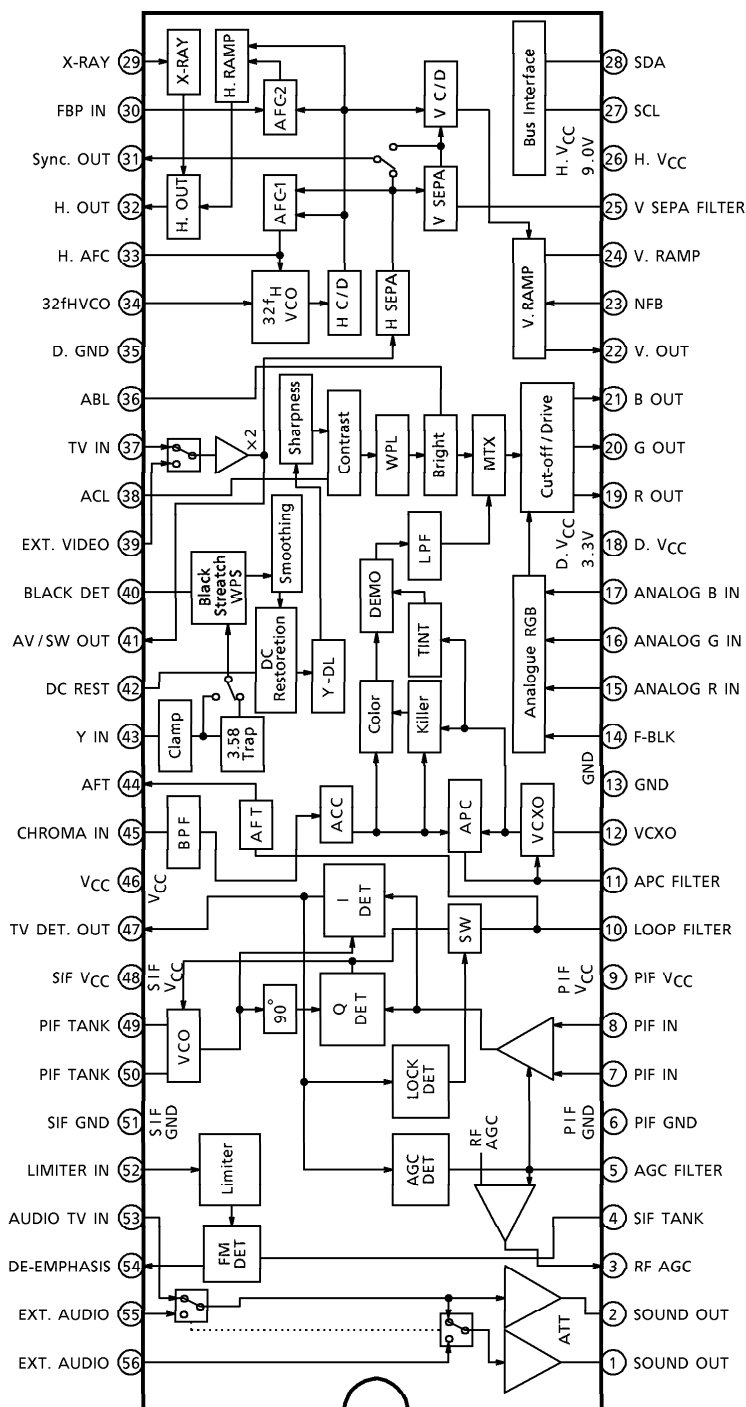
X-RAY 29
FBP IN 30
Sync. OUT 31
H. OUT 32
H. AFC 33
32fHVCO 34
D. GND 35
ABL 36
TV IN 37
ACL 38
EXT. VIDEO 39
BLACK DET 40
AV/SW OUT 41
DC REST 42
Y IN 43
AFT 44
CHROMA IN 45
$V_{CC}$ 46
TV DET. OUT 47
SIF $V_{CC}$ 48
PIF TANK 49
PIF TANK 50
SIF GND 51
LIMITER IN 52
AUDIO TV IN 53
DE-EMPHASIS 54
EXT. AUDIO 55
EXT. AUDIO 56

28 SDA
27 SCL
26 H. $V_{CC}$
25 V SEPA FILTER
24 V. RAMP
23 NFB
22 V. OUT
21 B OUT
20 G OUT
19 R OUT
18 D. $V_{CC}$
17 ANALOG B IN
16 ANALOG G IN
15 ANALOG R IN
14 F-BLK
13 GND
12 VCXO
11 APC FILTER
10 LOOP FILTER
9 PIF $V_{CC}$
8 PIF IN
7 PIF IN
6 PIF GND
5 AGC FILTER
4 SIF TANK
3 RF AGC
2 SOUND OUT
1 SOUND OUT

X-RAY
H. RAMP
AFC-2
V C/D
Bus Interface
H. $V_{CC}$ 9.0V
H. OUT
AFC-1
V SEPA
$32f_H$ VCO
H C/D
H SEPA
V. RAMP
Sharpness
Contrast
WPL
Bright
MTX
Cut-off/Drive
×2
Smoothing
Black Streatch WPS
DC Restoration
Y-DL
LPF
DEMO
TINT
D. $V_{CC}$ 3.3V
Analogue RGB
Clamp
3.58 Trap
Color
Killer
GND
AFT
ACC
APC
VCXO
BPF
$V_{CC}$
I DET
SW
SIF $V_{CC}$
90°
Q DET
PIF $V_{CC}$
VCO
LOCK DET
SIF GND
PIF GND
RF AGC
Limiter
AGC DET
FM DET
ATT